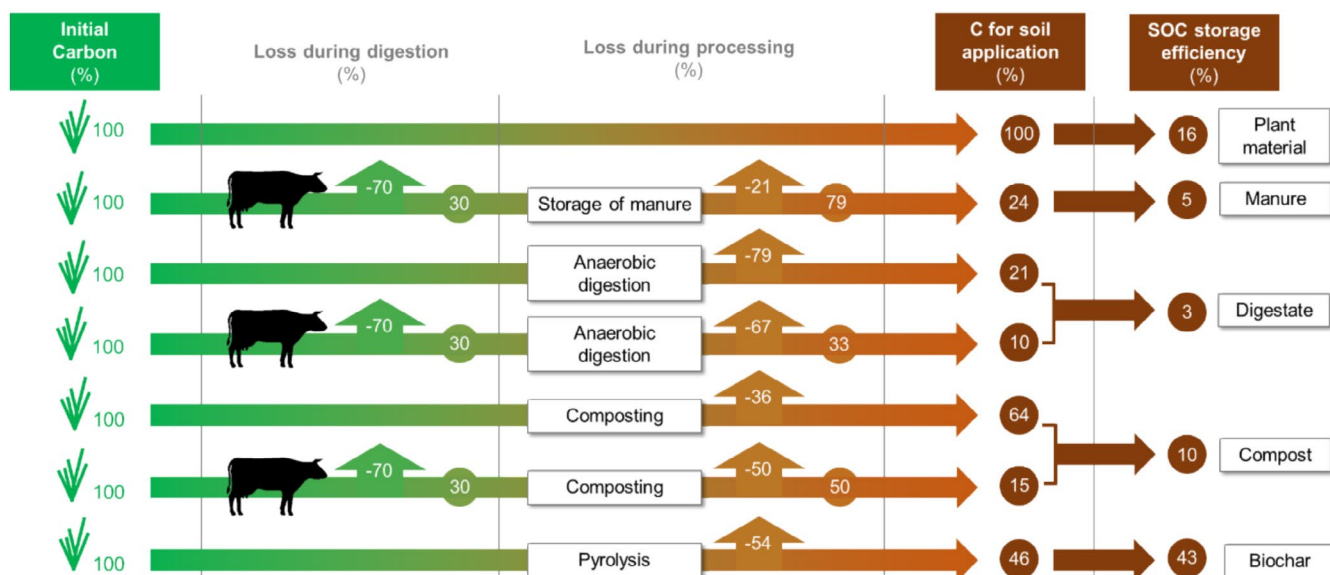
Initial Carbon (%)

Loss during digestion (%)

Loss during processing (%)

C for soil application (%)

SOC storage efficiency (%)

100 100 16 Plant material

100 -70 30 Storage of manure -21 79 24 5 Manure

100 Anaerobic digestion -79 21

100 -70 30 Anaerobic digestion -67 33 10

3 Digestate

100 Composting -36 64

100 -70 30 Composting -50 50 15

10 Compost

100 Pyrolysis -54 46 43 Biochar